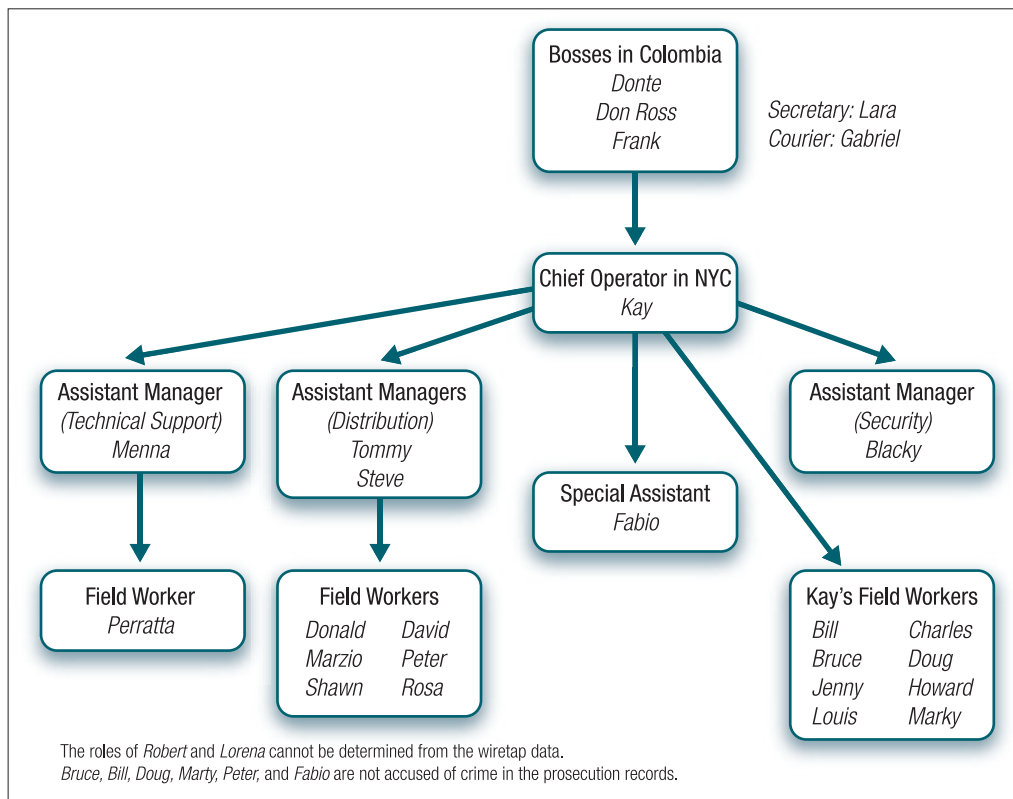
Bosses in Colombia
*Donte*
*Don Ross*
*Frank*

Secretary: Lara
Courier: Gabriel

Chief Operator in NYC
*Kay*

Assistant Manager
*(Technical Support)*
*Menna*

Assistant Managers
*(Distribution)*
*Tommy*
*Steve*

Special Assistant
*Fabio*

Assistant Manager
*(Security)*
*Blacky*

Field Worker
*Perratta*

Field Workers
*Donald* *David*
*Marzio* *Peter*
*Shawn* *Rosa*

Kay's Field Workers
*Bill* *Charles*
*Bruce* *Doug*
*Jenny* *Howard*
*Louis* *Marky*

The roles of *Robert* and *Lorena* cannot be determined from the wiretap data.
*Bruce, Bill, Doug, Marty, Peter,* and *Fabio* are not accused of crime in the prosecution records.